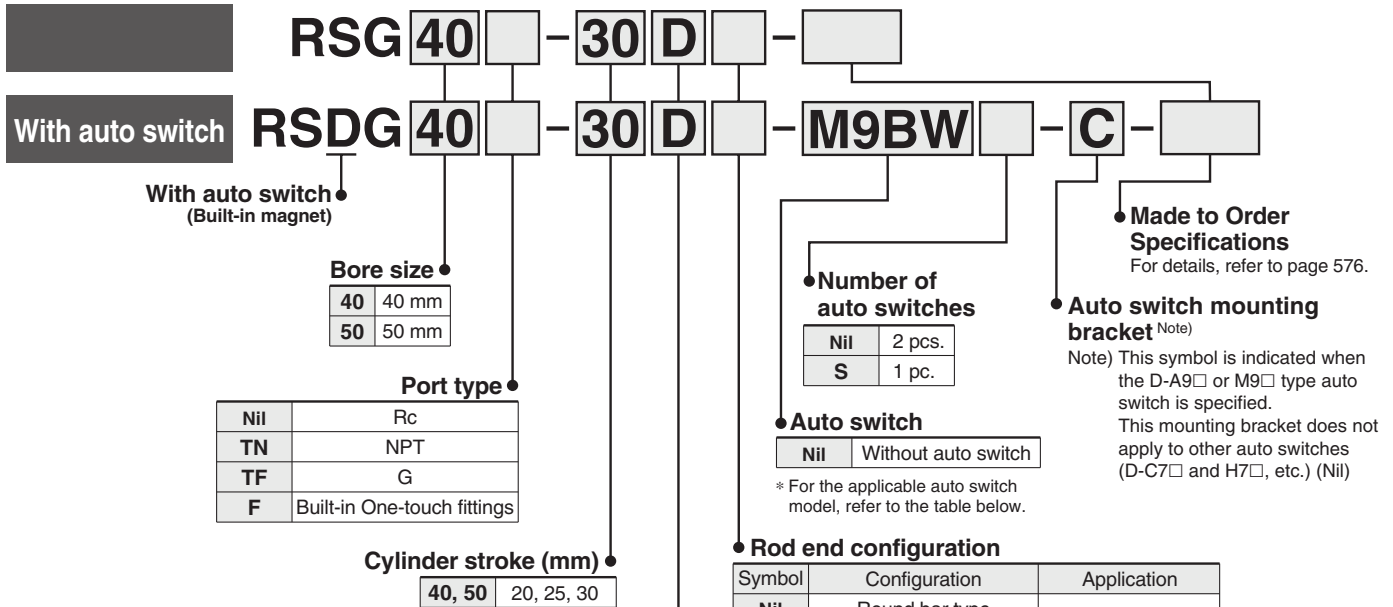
RSG 40 [ ] - 30 D [ ] - [ ]

With auto switch RSDG 40 [ ] - 30 D [ ] - M9BW [ ] - C - [ ]

With auto switch (Built-in magnet)

Bore size

| 40 | 40 mm |
|---|---|
| 50 | 50 mm |

Port type

| Nil | Rc |
|---|---|
| TN | NPT |
| TF | G |
| F | Built-in One-touch fittings |

Cylinder stroke (mm)

| 40, 50 | 20, 25, 30 |
|---|---|

Number of auto switches

| Nil | 2 pcs. |
|---|---|
| S | 1 pc. |

Auto switch

| Nil | Without auto switch |
|---|---|

* For the applicable auto switch model, refer to the table below.

Rod end configuration

| Symbol | Configuration | Application |
|---|---|---|
| Nil | Round bar type | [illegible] |

Made to Order Specifications
For details, refer to page 576.

Auto switch mounting bracket Note)
Note) This symbol is indicated when the D-A9□ or M9□ type auto switch is specified. This mounting bracket does not apply to other auto switches (D-C7□ and H7□, etc.) (Nil)